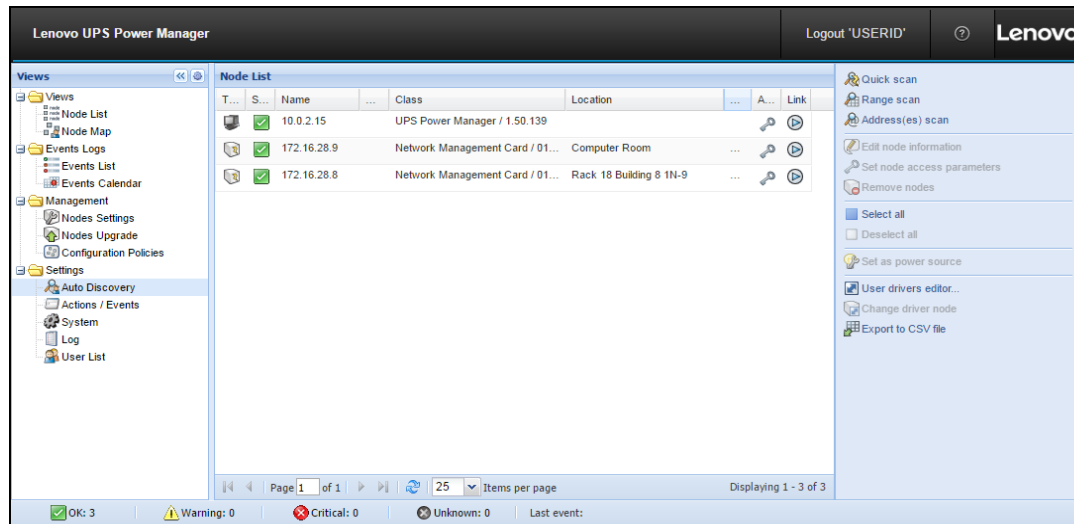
Lenovo UPS Power Manager

Logout 'USERID'

Lenovo

Views

Views
Node List
Node Map
Events Logs
Events List
Events Calendar
Management
Nodes Settings
Nodes Upgrade
Configuration Policies
Settings
Auto Discovery
Actions / Events
System
Log
User List

Node List

| T... | S... | Name | ... | Class | Location | ... | A... | Link |
|---|---|---|---|---|---|---|---|---|
| | | 10.0.2.15 | | UPS Power Manager / 1.50.139 | | | | |
| | | 172.16.28.9 | | Network Management Card / 01... | Computer Room | ... | | |
| | | 172.16.28.8 | | Network Management Card / 01... | Rack 18 Building 8 1N-9 | ... | | |

Page 1 of 1 25 Items per page Displaying 1 - 3 of 3

Quick scan
Range scan
Address(es) scan
Edit node information
Set node access parameters
Remove nodes
Select all
Deselect all
Set as power source
User drivers editor...
Change driver node
Export to CSV file

OK: 3 Warning: 0 Critical: 0 Unknown: 0 Last event: